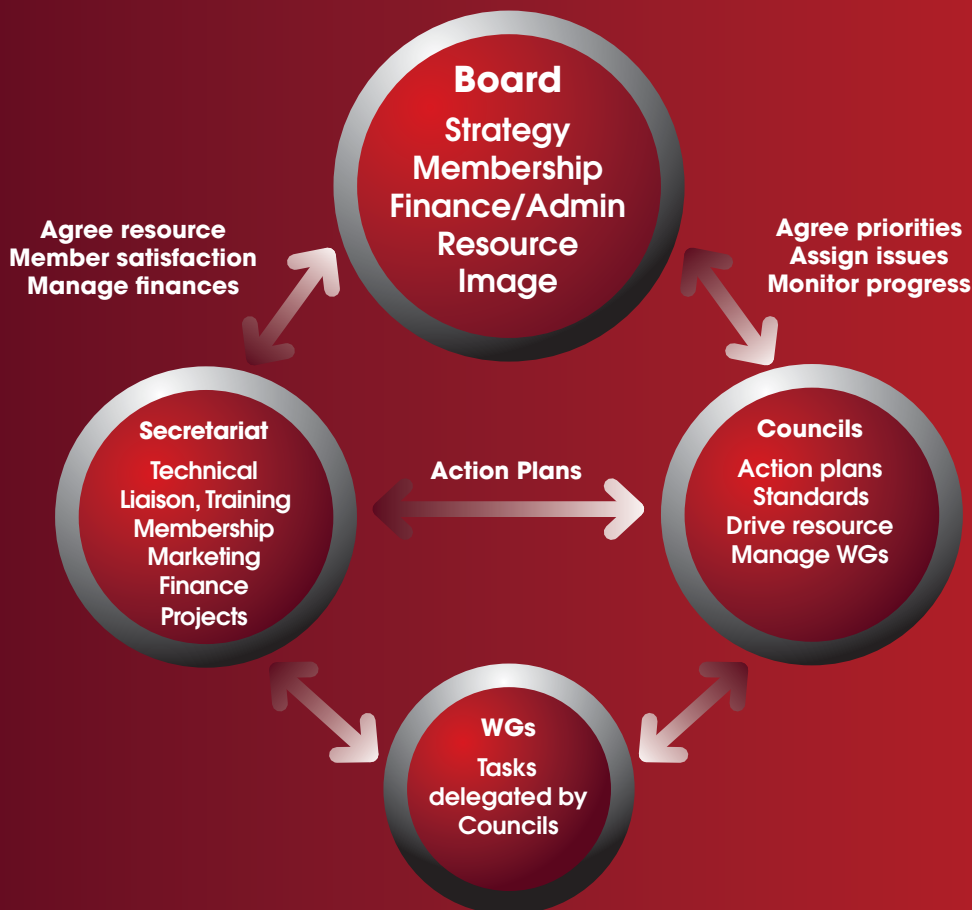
Board
Strategy
Membership
Finance/Admin
Resource
Image

Agree resource
Member satisfaction
Manage finances

Agree priorities
Assign issues
Monitor progress

Secretariat
Technical
Liaison, Training
Membership
Marketing
Finance
Projects

Action Plans

Councils
Action plans
Standards
Drive resource
Manage WGs

WGs
Tasks
delegated by
Councils